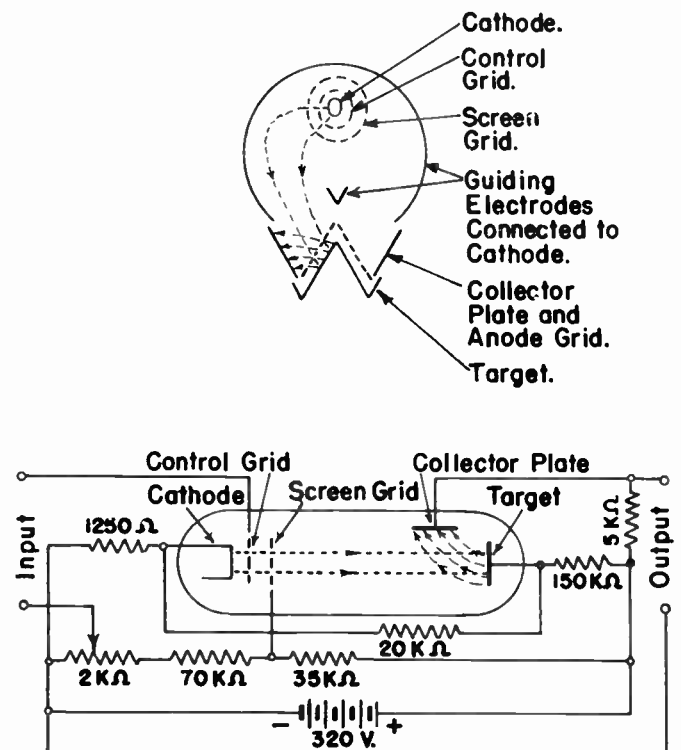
Cathode.
Control Grid.
Screen Grid.
Guiding Electrodes Connected to Cathode.
Collector Plate and Anode Grid.
Target.

Control Grid
Collector Plate
Cathode
Screen Grid
Target
1250 Ω
5 KΩ
Input
Output
150 KΩ
20 KΩ
2 KΩ
70 KΩ
35 KΩ
−
+
320 V.